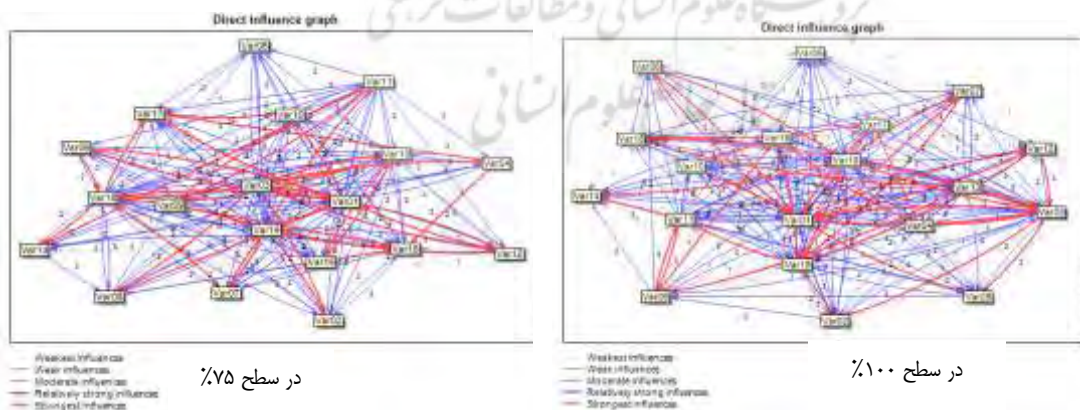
Direct influence graph

Weakest influences
Weak influences
Moderate influences
Relatively strong influences
Strongest influences

در سطح ۷۵٪

Direct influence graph

Weakest influences
Weak influences
Moderate influences
Relatively strong influences
Strongest influences

در سطح ۱۰۰٪